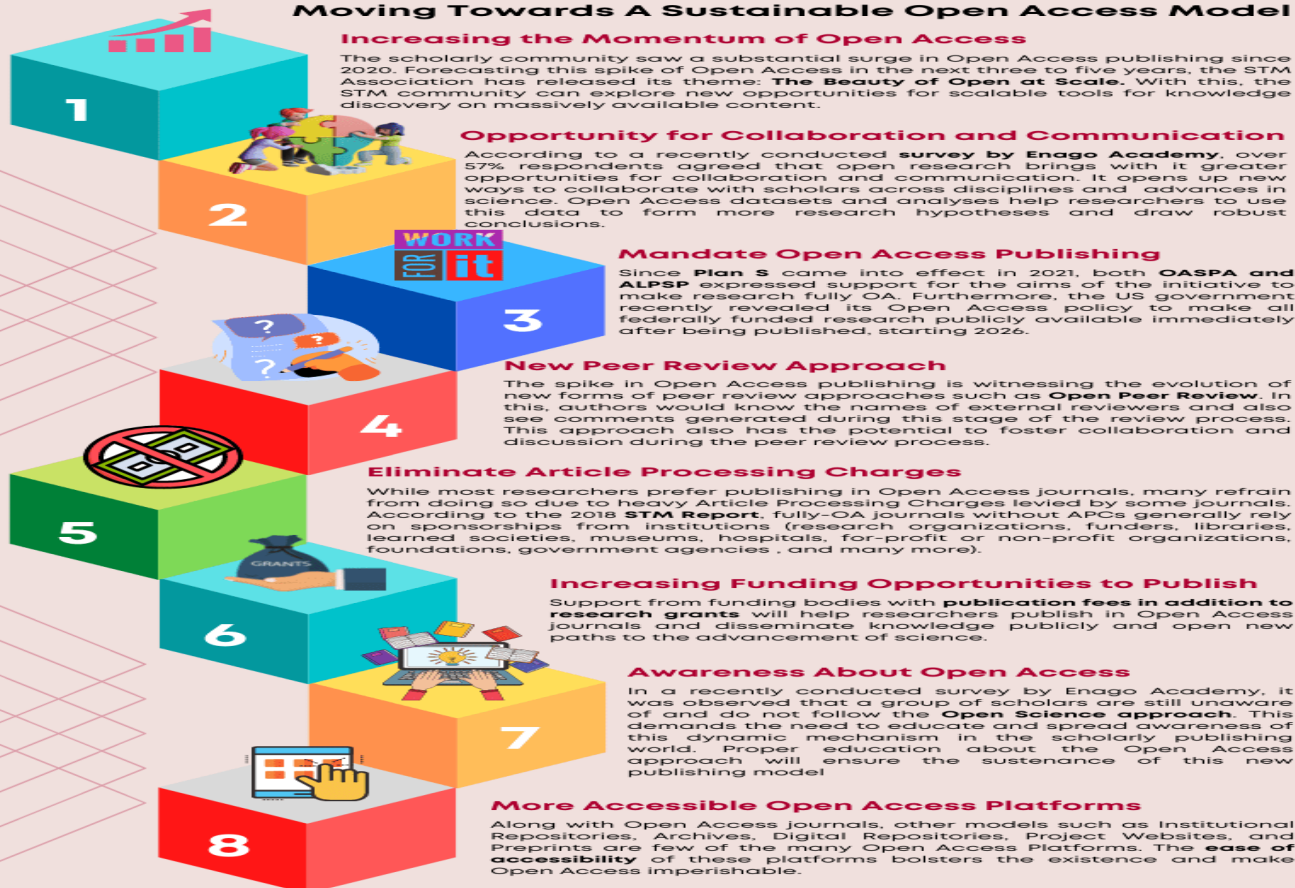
Moving Towards A Sustainable Open Access Model

1

Increasing the Momentum of Open Access

The scholarly community saw a substantial surge in Open Access publishing since 2020. Forecasting this spike of Open Access in the next three to five years, the STM Association has released its theme: The Beauty of Open at Scale. With this, the STM community can explore new opportunities for scalable tools for knowledge discovery on massively available content.

2

Opportunity for Collaboration and Communication

According to a recently conducted survey by Enago Academy, over 57% respondents agreed that open research brings with it greater opportunities for collaboration and communication. It opens up new ways to collaborate with scholars across disciplines and advances in science. Open Access datasets and analyses help researchers to use this data to form more research hypotheses and draw robust conclusions.

WORK FOR it

3

Mandate Open Access Publishing

Since Plan S came into effect in 2021, both OASPA and ALPSP expressed support for the aims of the initiative to make research fully OA. Furthermore, the US government recently revealed its Open Access policy to make all federally funded research publicly available immediately after being published, starting 2026.

4

New Peer Review Approach

The spike in Open Access publishing is witnessing the evolution of new forms of peer review approaches such as Open Peer Review. In this, authors would know the names of external reviewers and also see comments generated during this stage of the review process. This approach also has the potential to foster collaboration and discussion during the peer review process.

5

Eliminate Article Processing Charges

While most researchers prefer publishing in Open Access journals, many refrain from doing so due to heavy Article Processing Charges levied by some journals. According to the 2018 STM Report, fully-OA journals without APCs generally rely on sponsorships from institutions (research organizations, funders, libraries, learned societies, museums, hospitals, for-profit or non-profit organizations, foundations, government agencies , and many more).

GRANTS

6

Increasing Funding Opportunities to Publish

Support from funding bodies with publication fees in addition to research grants will help researchers publish in Open Access journals and disseminate knowledge publicly and open new paths to the advancement of science.

7

Awareness About Open Access

In a recently conducted survey by Enago Academy, it was observed that a group of scholars are still unaware of and do not follow the Open Science approach. This demands the need to educate and spread awareness of this dynamic mechanism in the scholarly publishing world. Proper education about the Open Access approach will ensure the sustenance of this new publishing model

8

More Accessible Open Access Platforms

Along with Open Access journals, other models such as Institutional Repositories, Archives, Digital Repositories, Project Websites, and Preprints are few of the many Open Access Platforms. The ease of accessibility of these platforms bolsters the existence and make Open Access imperishable.